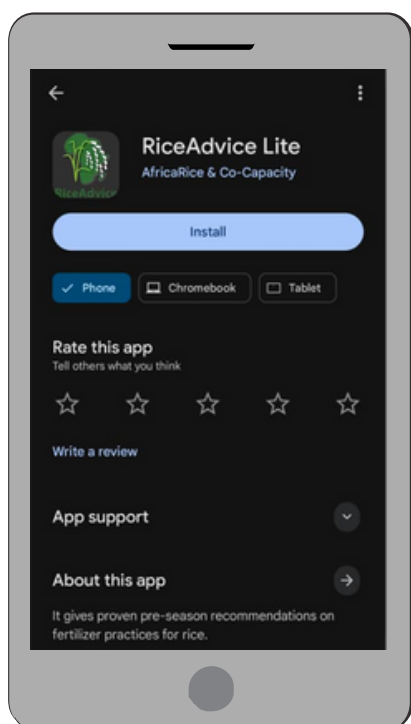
RiceAdvice

RiceAdvice Lite
AfricaRice & Co-Capacity

Install

Phone
Chromebook
Tablet

Rate this app
Tell others what you think

Write a review

App support

About this app

It gives proven pre-season recommendations on fertilizer practices for rice.